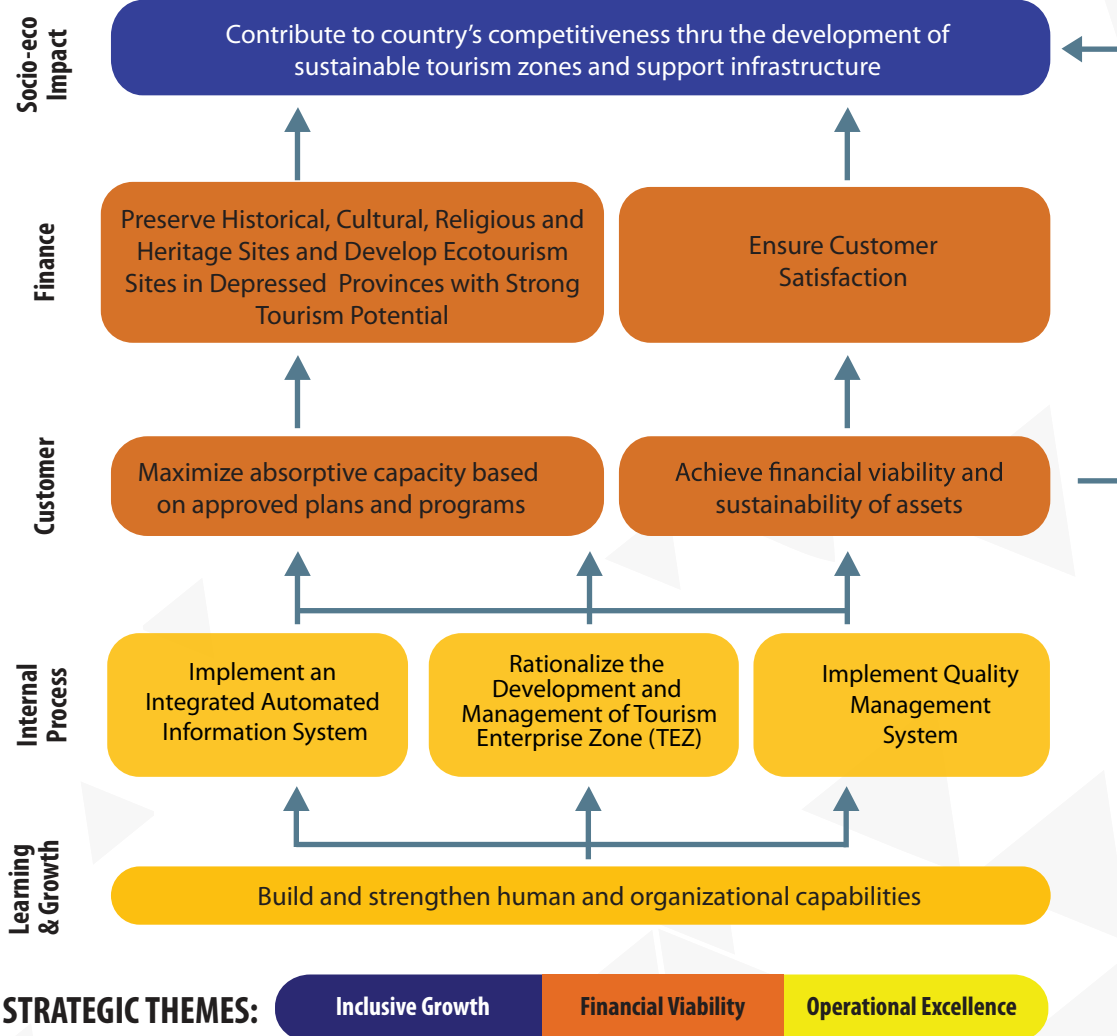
Socio-eco Impact

Contribute to country's competitiveness thru the development of sustainable tourism zones and support infrastructure

Finance

Preserve Historical, Cultural, Religious and Heritage Sites and Develop Ecotourism Sites in Depressed Provinces with Strong Tourism Potential

Ensure Customer Satisfaction

Customer

Maximize absorptive capacity based on approved plans and programs

Achieve financial viability and sustainability of assets

Internal Process

Implement an Integrated Automated Information System

Rationalize the Development and Management of Tourism Enterprise Zone (TEZ)

Implement Quality Management System

Learning & Growth

Build and strengthen human and organizational capabilities

STRATEGIC THEMES:

Inclusive Growth

Financial Viability

Operational Excellence